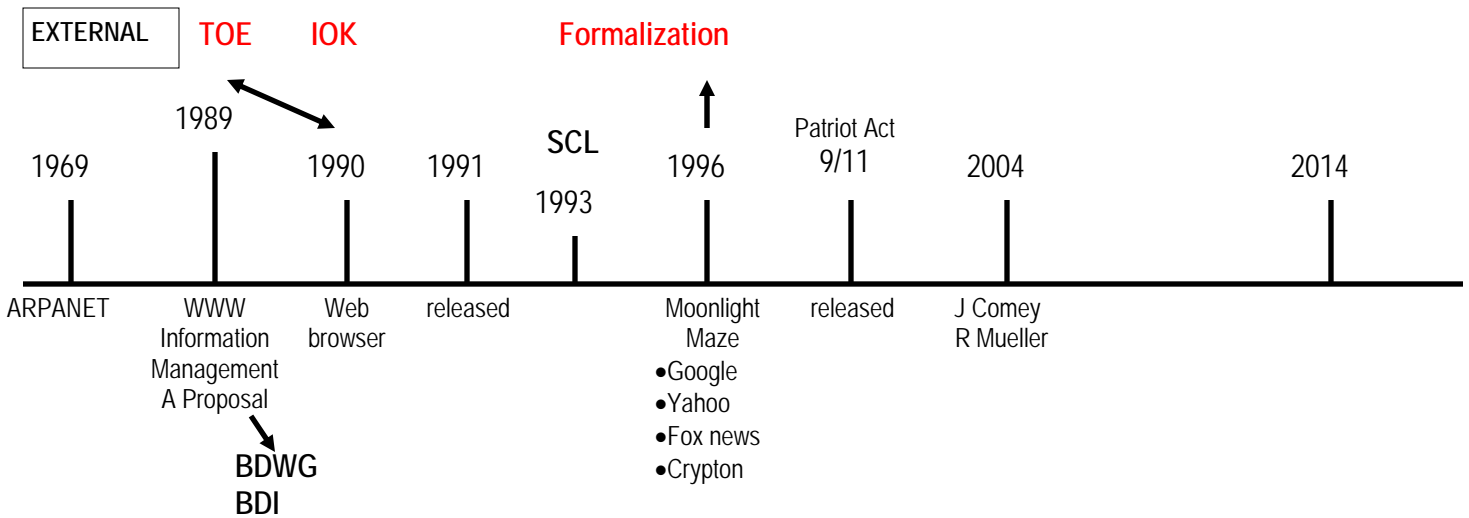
EXTERNAL

TOE IOK Formalization

1989

SCL

Patriot Act
9/11

1969 1990 1991 1993 1996 2004 2014

ARPANET

WWW
Information
Management
A Proposal

BDWG
BDI

Web
browser

released

Moonlight
Maze
•Google
•Yahoo
•Fox news
•Crypton

released

J Comey
R Mueller